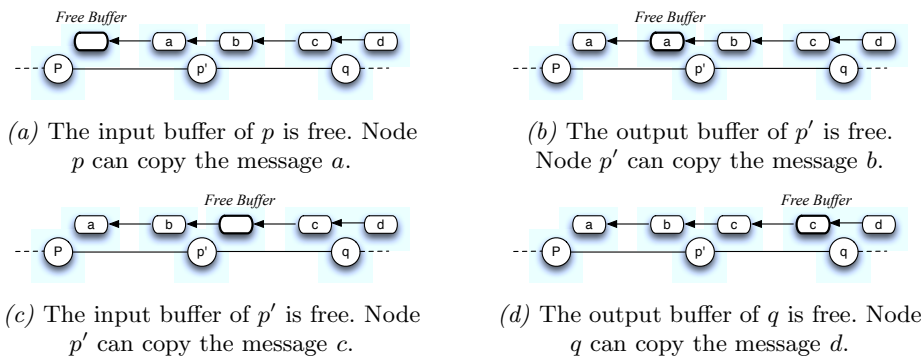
Free Buffer

a b c d

P p' q

(a) The input buffer of $p$ is free. Node $p$ can copy the message $a$.

Free Buffer

a a b c d

P p' q

(b) The output buffer of $p'$ is free. Node $p'$ can copy the message $b$.

Free Buffer

a b c d

P p' q

(c) The input buffer of $p'$ is free. Node $p'$ can copy the message $c$.

Free Buffer

a b c c d

P p' q

(d) The output buffer of $q$ is free. Node $q$ can copy the message $d$.